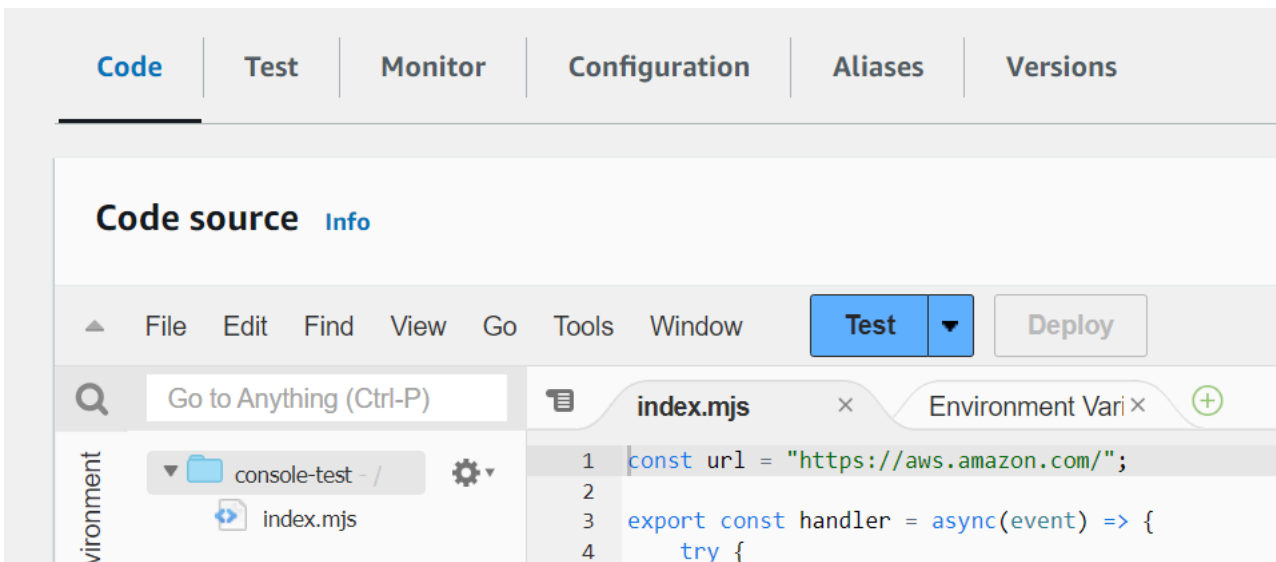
Code Test Monitor Configuration Aliases Versions

Code source Info

File Edit Find View Go Tools Window Test Deploy

Go to Anything (Ctrl-P)

index.mjs × Environment Vari ×

vironment

console-test - /

index.mjs

1 const url = "https://aws.amazon.com/";
2
3 export const handler = async(event) => {
4 try {